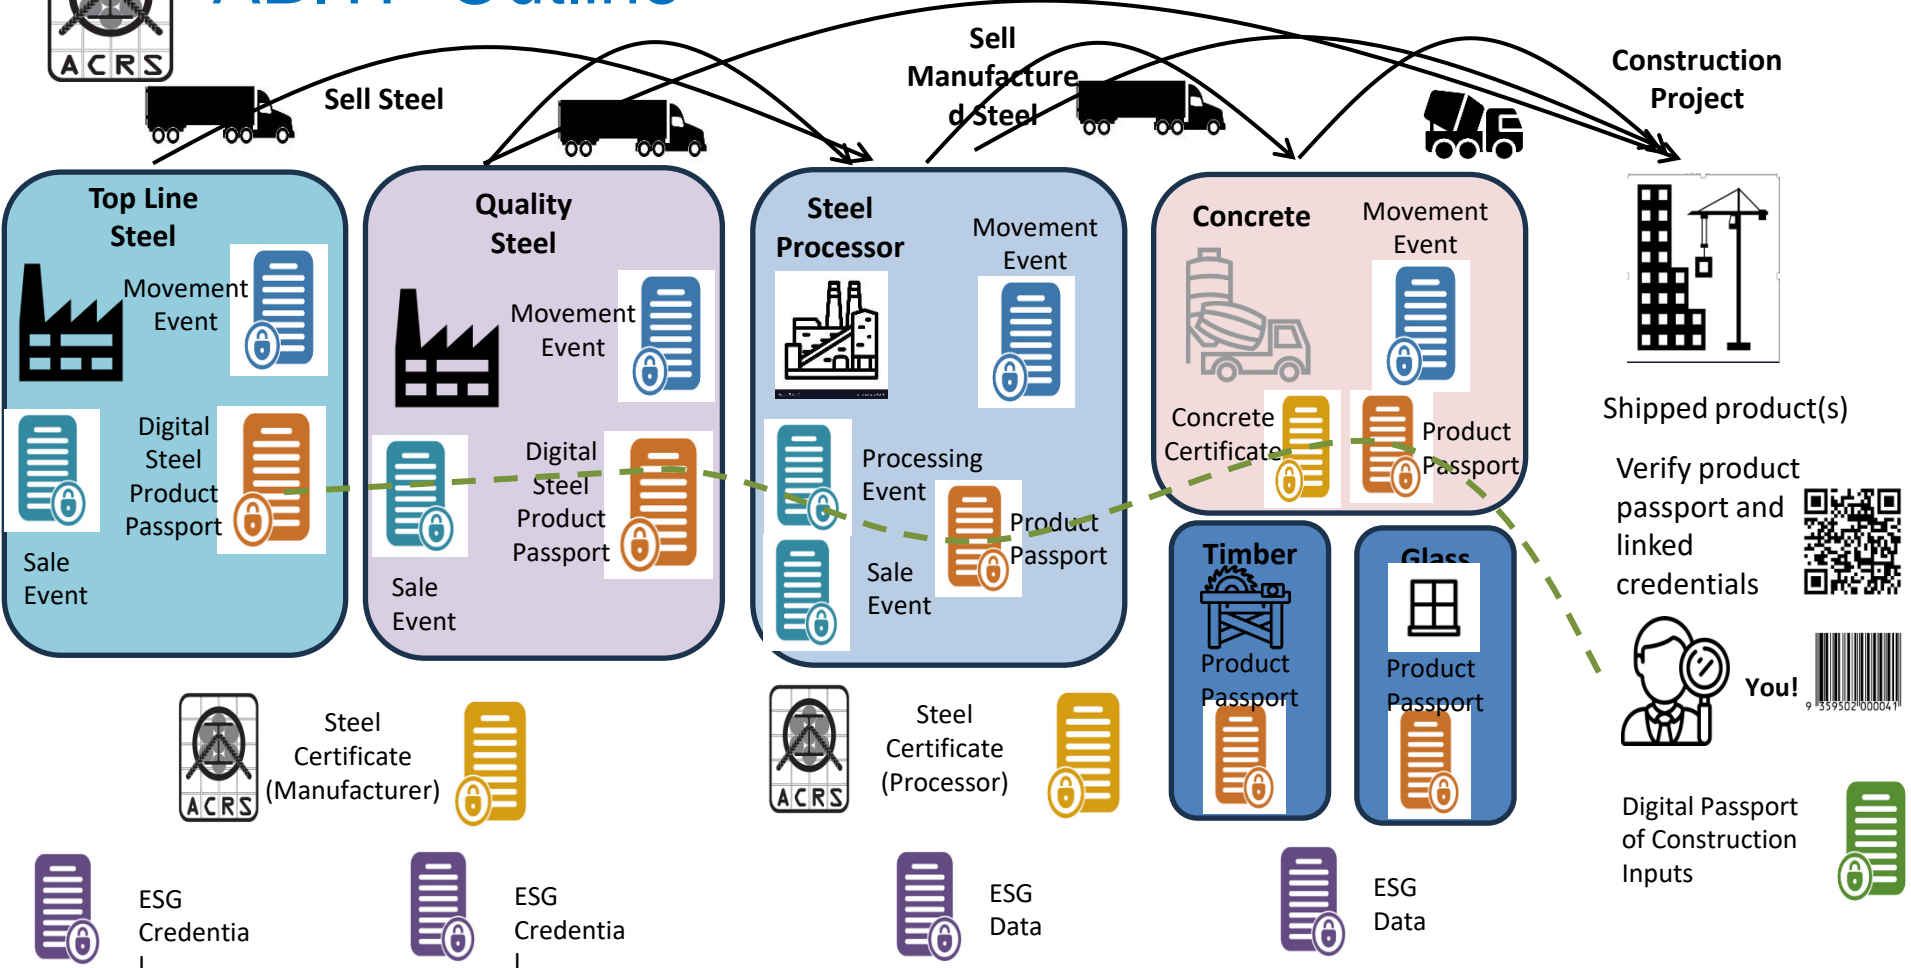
ACRS

Sell Steel

Sell Manufactured Steel

Construction Project

Top Line Steel

Movement Event

Digital Steel Product Passport

Sale Event

Quality Steel

Movement Event

Digital Steel Product Passport

Sale Event

Steel Processor

Movement Event

Processing Event

Product Passport

Sale Event

Concrete

Movement Event

Concrete Certificate

Product Passport

Timber

Product Passport

Glass

Product Passport

Shipped product(s)

Verify product passport and linked credentials

You!

9 359502 000041

ACRS

Steel Certificate (Manufacturer)

ACRS

Steel Certificate (Processor)

Digital Passport of Construction Inputs

ESG Credentia l

ESG Credentia l

ESG Data

ESG Data